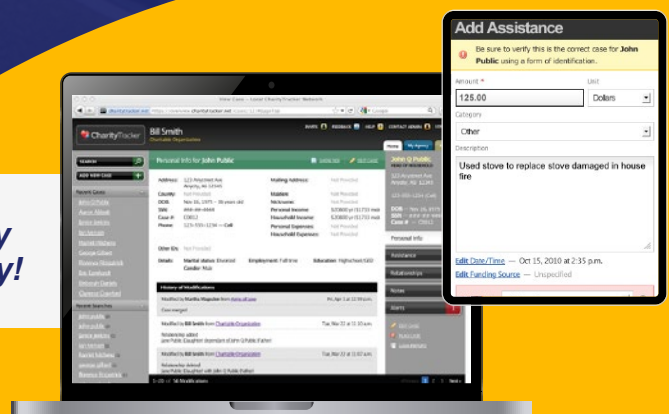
Add Assistance

Be sure to verify this is the correct case for John Public using a form of identification.

Amount *

125.00

Unit

Dollars

Category

Other

Description

Used stove to replace stove damaged in house fire

Edit Date/Time — Oct 15, 2010 at 2:35 p.m.

Edit Funding Source — Unspecified

CharityTracker

Bill Smith

Personal Info for John Public

History of Modifications

y

y!